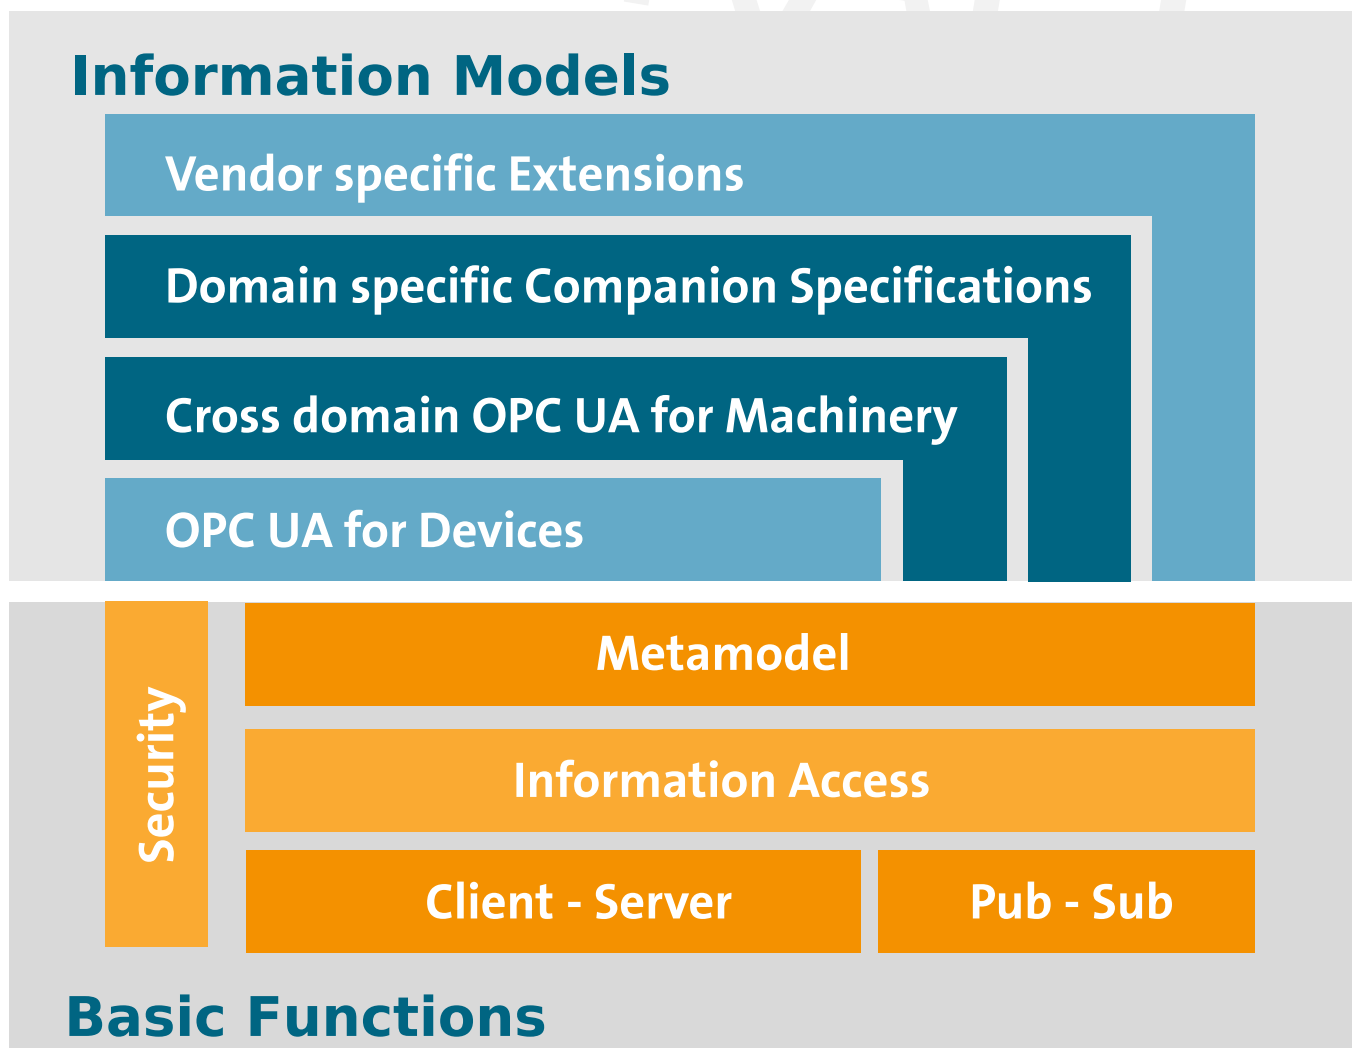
Information Models

Vendor specific Extensions

Domain specific Companion Specifications

Cross domain OPC UA for Machinery

OPC UA for Devices

Security

Metamodel

Information Access

Client - Server

Pub - Sub

Basic Functions